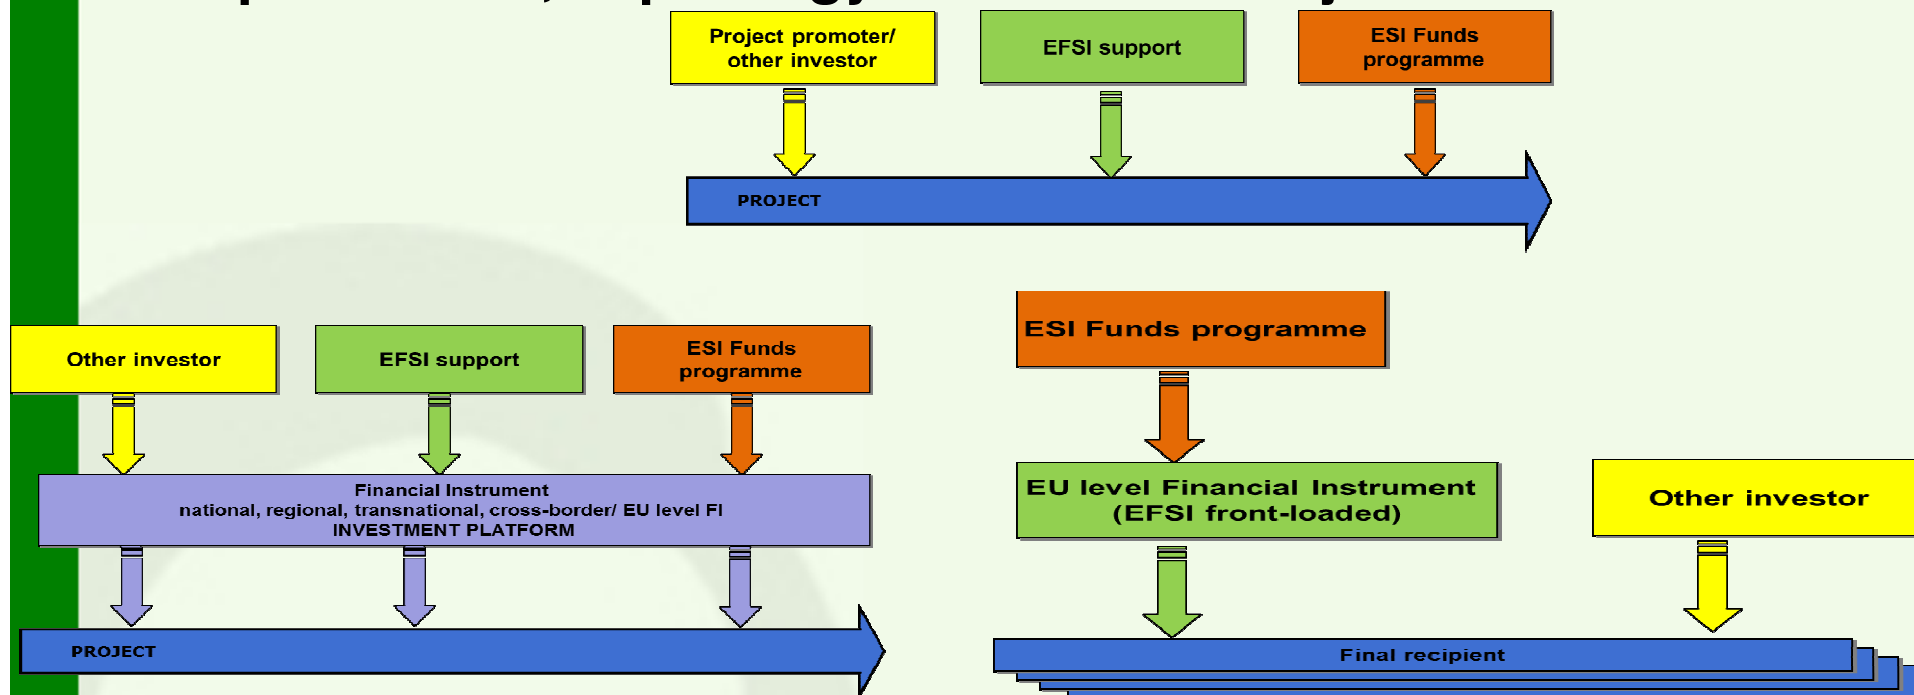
Project promoter/ other investor

EFSI support

ESI Funds programme

PROJECT

Other investor

EFSI support

ESI Funds programme

Financial Instrument
national, regional, transnational, cross-border/ EU level FI
INVESTMENT PLATFORM

PROJECT

ESI Funds programme

EU level Financial Instrument (EFSI front-loaded)

Other investor

Final recipient